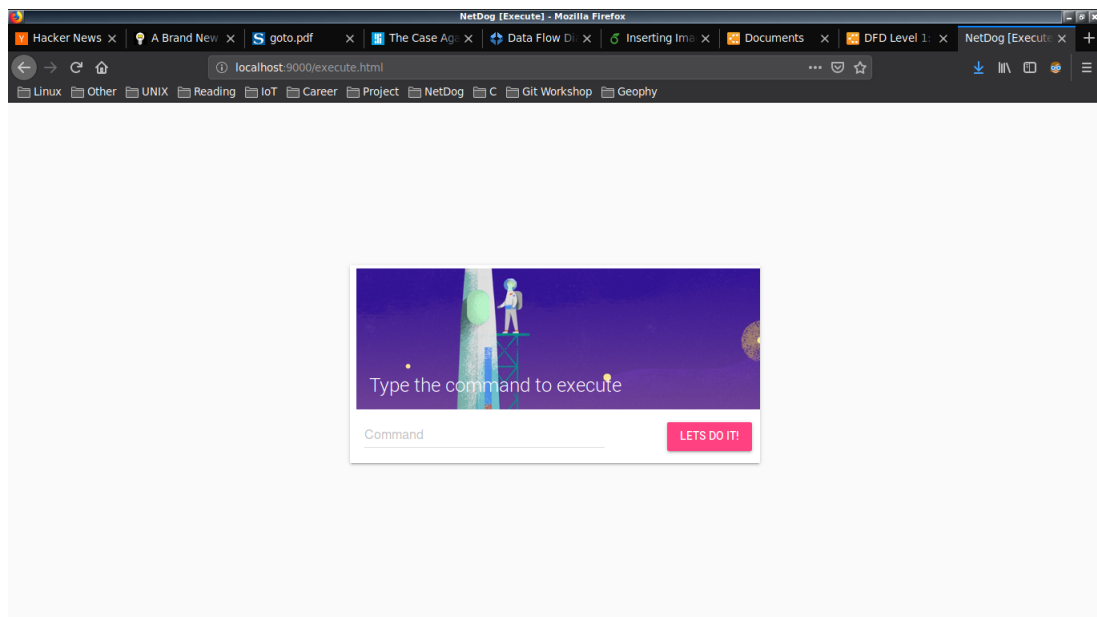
NetDog [Execute] - Mozilla Firefox

Hacker News
A Brand New
goto.pdf
The Case Ag
Data Flow D
Inserting Ima
Documents
DFD Level 1
NetDog [Execute

localhost:9000/execute.html

Linux
Other
UNIX
Reading
IoT
Career
Project
NetDog
C
Git Workshop
Geophy

Type the command to execute

Command

LETS DO IT!